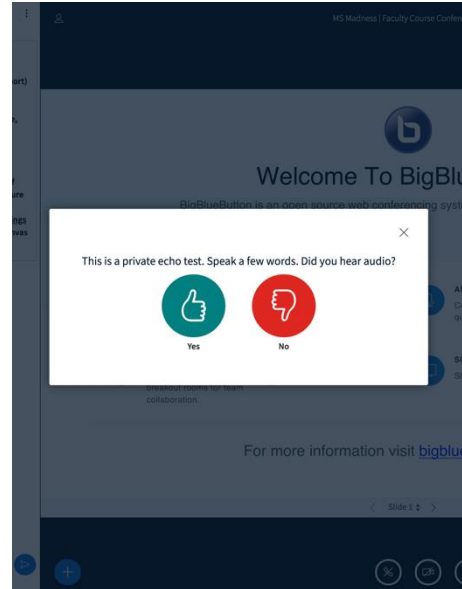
ort)

r,

ure

ngs
vas

MS Madness | Faculty Course Confe

Welcome To BigBlu

BigBlueButton is an open source web conferencing sys

This is a private echo test. Speak a few words. Did you hear audio?

Yes

No

breakout rooms for team collaboration.

For more information visit bigblu

Slide 1